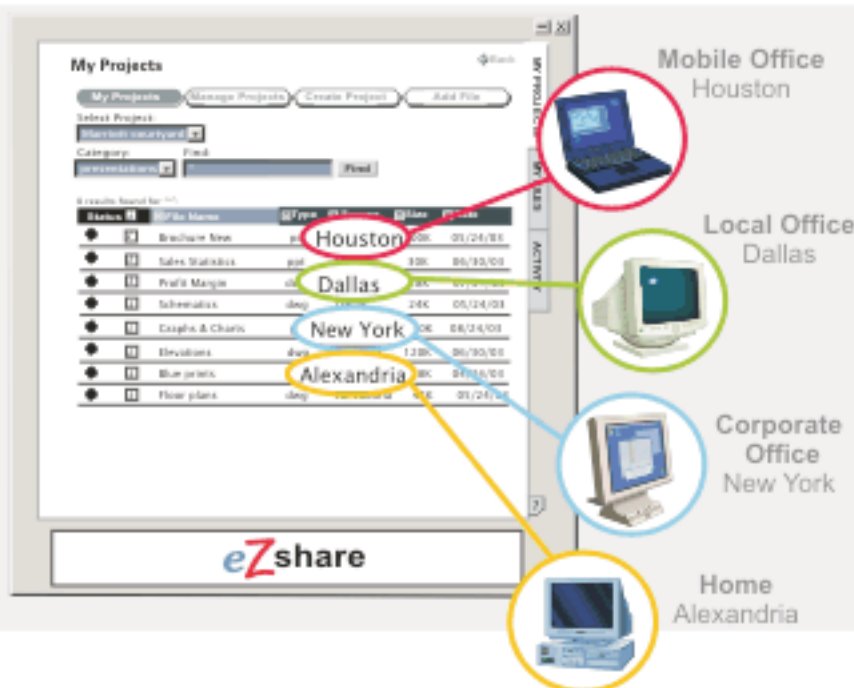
My Projects

Back

My Projects | Manage Projects | Create Project | Add File

Select Project:
Marriott courtyard

Category: Find:
presentations
Find

6 results found for

| Status | | File Name | Type | | Size | Date |
|---|---|---|---|---|---|---|
| | | Brochure New | pd | | 00K | 05/24/00 |
| | | Sales Statistics | pd | | 30K | 06/30/00 |
| | | Profit Margin | d | | 24K | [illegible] |
| | | Schematics | dwg | | 24K | 05/24/00 |
| | | Graphs & Charts | | | 0K | 08/24/00 |
| | | Elevations | dwg | | 120K | 06/30/00 |
| | | Blue prints | | | 8K | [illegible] |
| | | Floor plans | dwg | | K | 05/24/ |

Houston
Dallas
New York
Alexandria

MY PROJECTS
MY FILES
ACTIVITY

eZshare

Mobile Office
Houston

Local Office
Dallas

Corporate Office
New York

Home
Alexandria